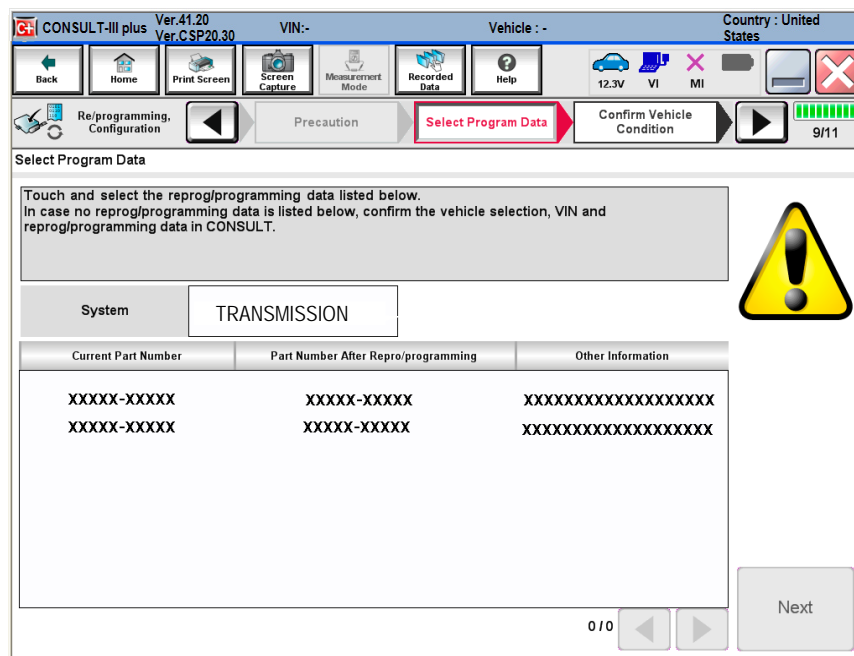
CONSULT-III plus Ver.41.20 Ver.CSP20.30 VIN:- Vehicle : - Country : United States

Back Home Print Screen Screen Capture Measurement Mode Recorded Data Help 12.3V VI MI

Re/programming, Configuration Precaution Select Program Data Confirm Vehicle Condition 9/11

Select Program Data

Touch and select the reprog/programming data listed below.
In case no reprog/programming data is listed below, confirm the vehicle selection, VIN and reprog/programming data in CONSULT.

| System | TRANSMISSION |
|---|---|

| Current Part Number | Part Number After Repro/programming | Other Information |
|---|---|---|
| XXXXX-XXXXX | XXXXX-XXXXX | XXXXXXXXXXXXXXXXXXX |
| XXXXX-XXXXX | XXXXX-XXXXX | XXXXXXXXXXXXXXXXXXX |

0/0

Next